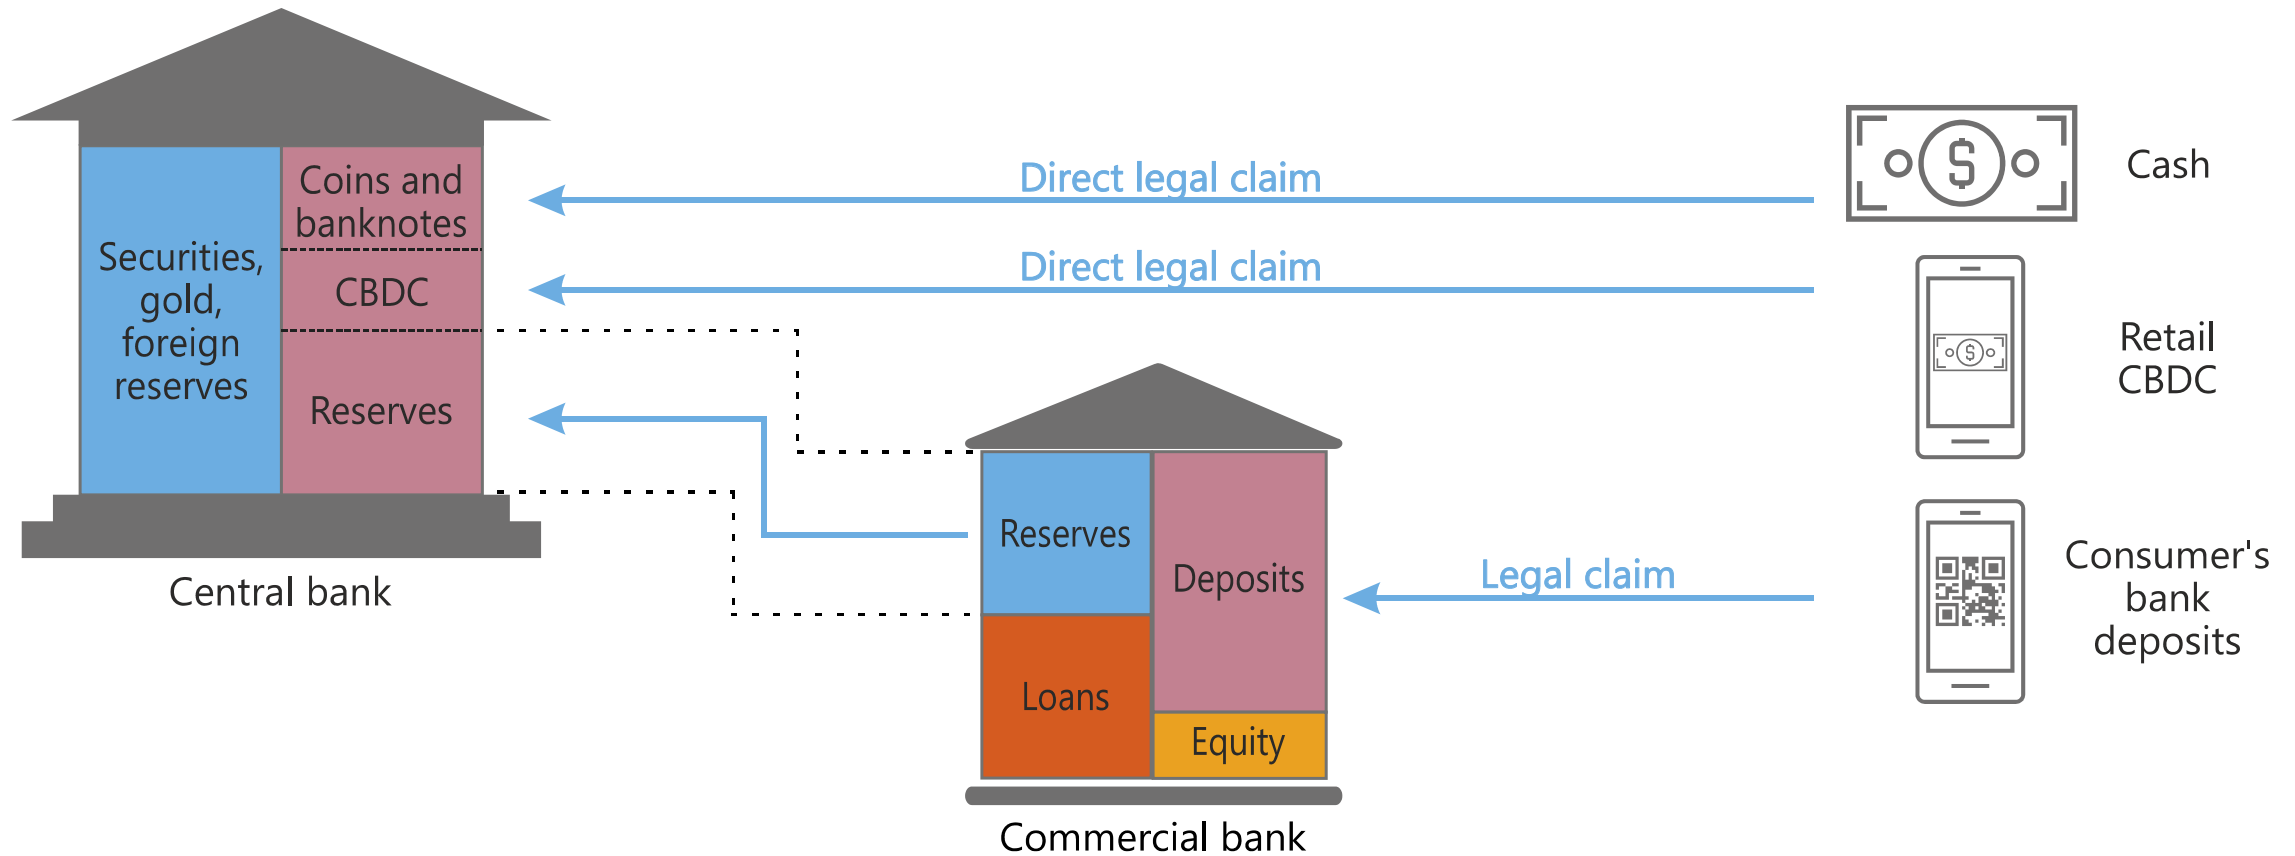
Securities, gold, foreign reserves

Coins and banknotes

CBDC

Reserves

Central bank

Direct legal claim

Direct legal claim

Cash

Retail CBDC

Reserves

Deposits

Loans

Equity

Commercial bank

Legal claim

Consumer's bank deposits